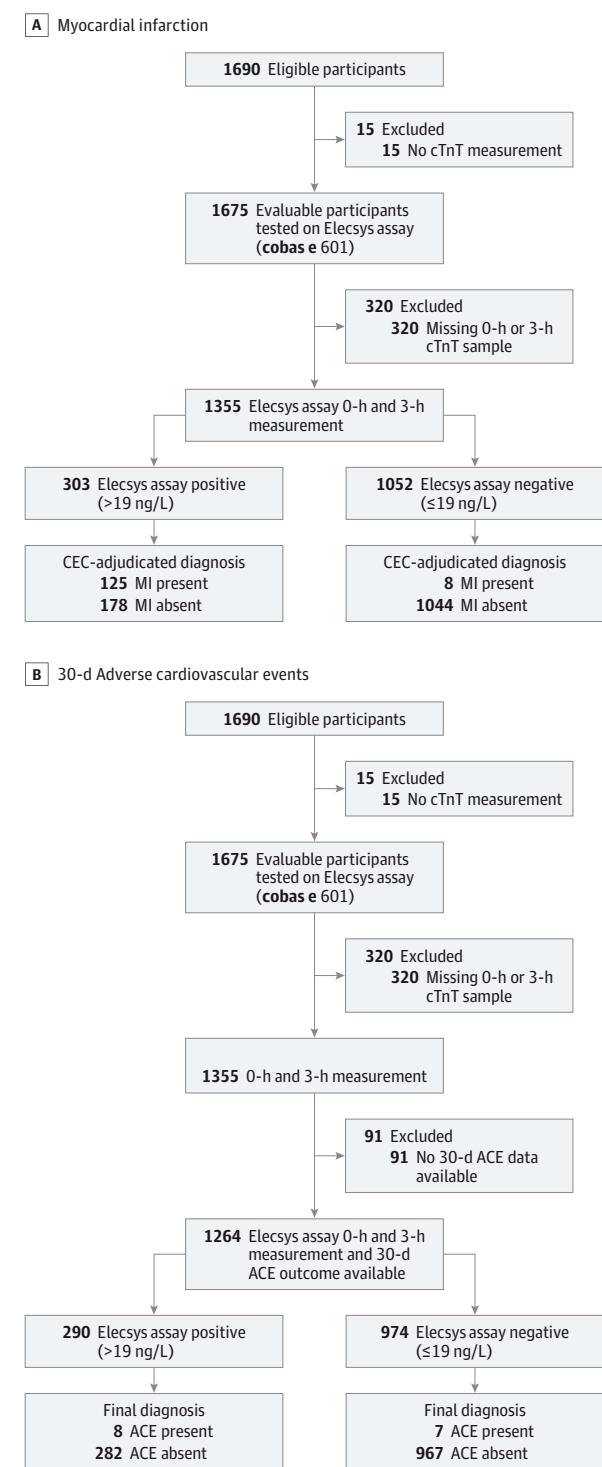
A Myocardial infarction

1690 Eligible participants

15 Excluded
15 No cTnT measurement

1675 Evaluable participants tested on Elecsys assay (cobas e 601)

320 Excluded
320 Missing 0-h or 3-h cTnT sample

1355 Elecsys assay 0-h and 3-h measurement

303 Elecsys assay positive (>19 ng/L)

1052 Elecsys assay negative (≤19 ng/L)

CEC-adjudicated diagnosis
125 MI present
178 MI absent

CEC-adjudicated diagnosis
8 MI present
1044 MI absent

B 30-d Adverse cardiovascular events

1690 Eligible participants

15 Excluded
15 No cTnT measurement

1675 Evaluable participants tested on Elecsys assay (cobas e 601)

320 Excluded
320 Missing 0-h or 3-h cTnT sample

1355 0-h and 3-h measurement

91 Excluded
91 No 30-d ACE data available

1264 Elecsys assay 0-h and 3-h measurement and 30-d ACE outcome available

290 Elecsys assay positive (>19 ng/L)

974 Elecsys assay negative (≤19 ng/L)

Final diagnosis
8 ACE present
282 ACE absent

Final diagnosis
7 ACE present
967 ACE absent